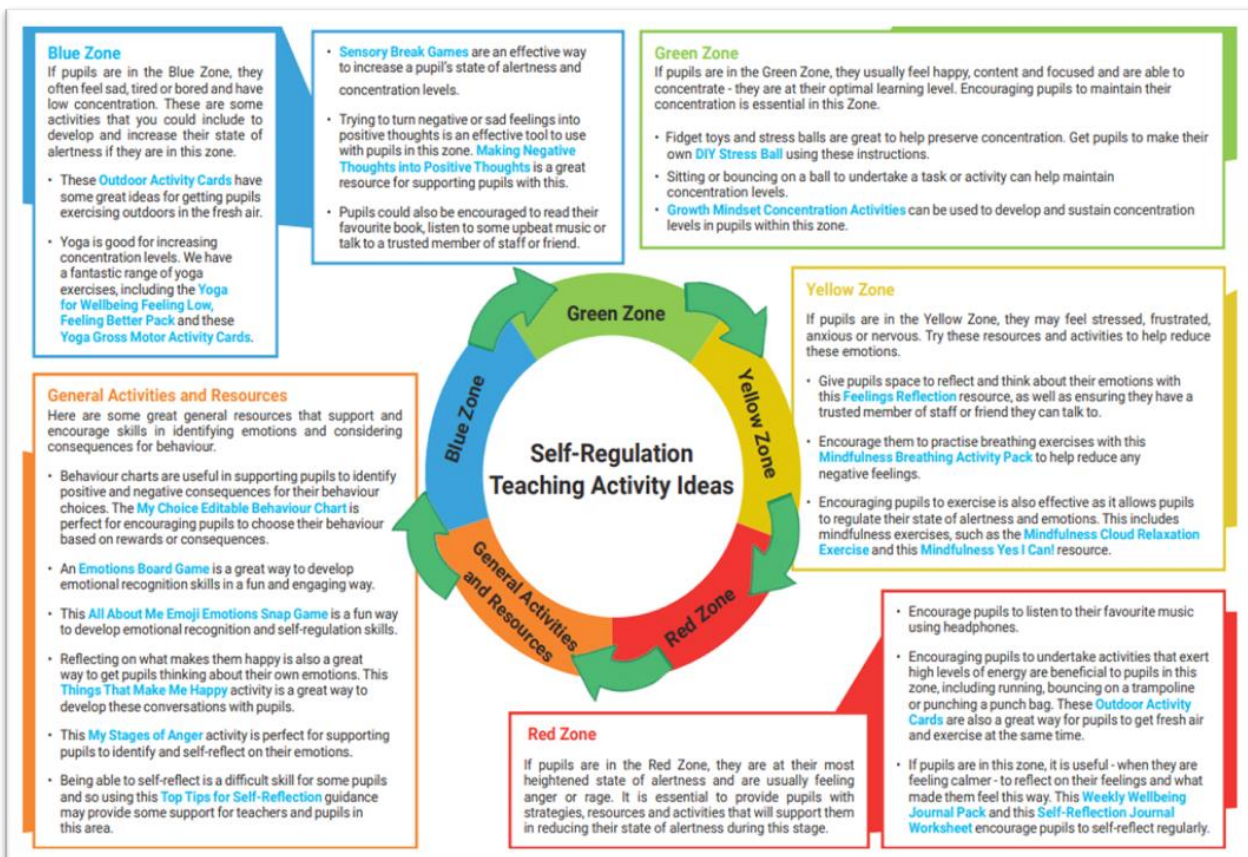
Blue Zone
If pupils are in the Blue Zone, they often feel sad, tired or bored and have low concentration. These are some activities that you could include to develop and increase their state of alertness if they are in this zone.

• These Outdoor Activity Cards have some great ideas for getting pupils exercising outdoors in the fresh air.

• Yoga is good for increasing concentration levels. We have a fantastic range of yoga exercises, including the Yoga for Wellbeing Feeling Low, Feeling Better Pack and these Yoga Gross Motor Activity Cards.

• Sensory Break Games are an effective way to increase a pupil's state of alertness and concentration levels.

• Trying to turn negative or sad feelings into positive thoughts is an effective tool to use with pupils in this zone. Making Negative Thoughts into Positive Thoughts is a great resource for supporting pupils with this.

• Pupils could also be encouraged to read their favourite book, listen to some upbeat music or talk to a trusted member of staff or friend.

Green Zone
If pupils are in the Green Zone, they usually feel happy, content and focused and are able to concentrate - they are at their optimal learning level. Encouraging pupils to maintain their concentration is essential in this Zone.

• Fidget toys and stress balls are great to help preserve concentration. Get pupils to make their own DIY Stress Ball using these instructions.

• Sitting or bouncing on a ball to undertake a task or activity can help maintain concentration levels.

• Growth Mindset Concentration Activities can be used to develop and sustain concentration levels in pupils within this zone.

Green Zone
Yellow Zone
Red Zone
General Activities and Resources
Blue Zone

Self-Regulation Teaching Activity Ideas

Yellow Zone
If pupils are in the Yellow Zone, they may feel stressed, frustrated, anxious or nervous. Try these resources and activities to help reduce these emotions.

• Give pupils space to reflect and think about their emotions with this Feelings Reflection resource, as well as ensuring they have a trusted member of staff or friend they can talk to.

• Encourage them to practise breathing exercises with this Mindfulness Breathing Activity Pack to help reduce any negative feelings.

• Encouraging pupils to exercise is also effective as it allows pupils to regulate their state of alertness and emotions. This includes mindfulness exercises, such as the Mindfulness Cloud Relaxation Exercise and this Mindfulness Yes I Can! resource.

General Activities and Resources
Here are some great general resources that support and encourage skills in identifying emotions and considering consequences for behaviour.

• Behaviour charts are useful in supporting pupils to identify positive and negative consequences for their behaviour choices. The My Choice Editable Behaviour Chart is perfect for encouraging pupils to choose their behaviour based on rewards or consequences.

• An Emotions Board Game is a great way to develop emotional recognition skills in a fun and engaging way.

• This All About Me Emoji Emotions Snap Game is a fun way to develop emotional recognition and self-regulation skills.

• Reflecting on what makes them happy is also a great way to get pupils thinking about their own emotions. This Things That Make Me Happy activity is a great way to develop these conversations with pupils.

• This My Stages of Anger activity is perfect for supporting pupils to identify and self-reflect on their emotions.

• Being able to self-reflect is a difficult skill for some pupils and so using this Top Tips for Self-Reflection guidance may provide some support for teachers and pupils in this area.

Red Zone
If pupils are in the Red Zone, they are at their most heightened state of alertness and are usually feeling anger or rage. It is essential to provide pupils with strategies, resources and activities that will support them in reducing their state of alertness during this stage.

• Encourage pupils to listen to their favourite music using headphones.

• Encouraging pupils to undertake activities that exert high levels of energy are beneficial to pupils in this zone, including running, bouncing on a trampoline or punching a punch bag. These Outdoor Activity Cards are also a great way for pupils to get fresh air and exercise at the same time.

• If pupils are in this zone, it is useful - when they are feeling calmer - to reflect on their feelings and what made them feel this way. This Weekly Wellbeing Journal Pack and this Self-Reflection Journal Worksheet encourage pupils to self-reflect regularly.